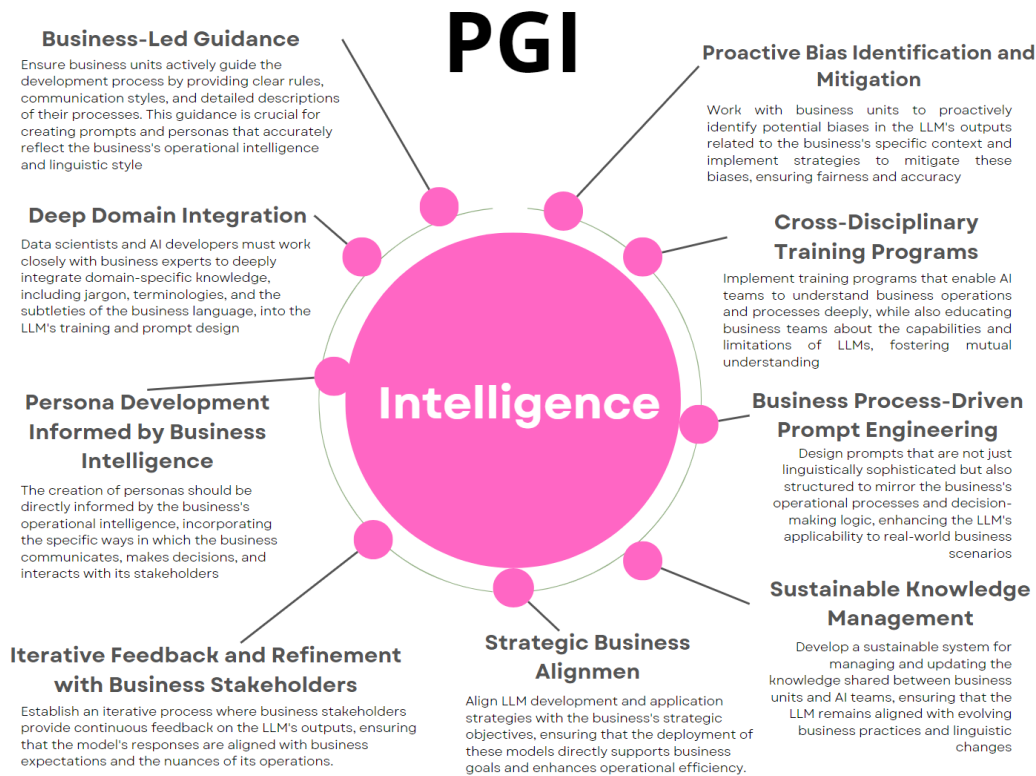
PGI

Business-Led Guidance

Ensure business units actively guide the development process by providing clear rules, communication styles, and detailed descriptions of their processes. This guidance is crucial for creating prompts and personas that accurately reflect the business's operational intelligence and linguistic style

Proactive Bias Identification and Mitigation

Work with business units to proactively identify potential biases in the LLM's outputs related to the business's specific context and implement strategies to mitigate these biases, ensuring fairness and accuracy

Deep Domain Integration

Data scientists and AI developers must work closely with business experts to deeply integrate domain-specific knowledge, including jargon, terminologies, and the subtleties of the business language, into the LLM's training and prompt design

Cross-Disciplinary Training Programs

Implement training programs that enable AI teams to understand business operations and processes deeply, while also educating business teams about the capabilities and limitations of LLMs, fostering mutual understanding

Intelligence

Persona Development Informed by Business Intelligence

The creation of personas should be directly informed by the business's operational intelligence, incorporating the specific ways in which the business communicates, makes decisions, and interacts with its stakeholders

Business Process-Driven Prompt Engineering

Design prompts that are not just linguistically sophisticated but also structured to mirror the business's operational processes and decision-making logic, enhancing the LLM's applicability to real-world business scenarios

Sustainable Knowledge Management

Develop a sustainable system for managing and updating the knowledge shared between business units and AI teams, ensuring that the LLM remains aligned with evolving business practices and linguistic changes

Iterative Feedback and Refinement with Business Stakeholders

Establish an iterative process where business stakeholders provide continuous feedback on the LLM's outputs, ensuring that the model's responses are aligned with business expectations and the nuances of its operations.

Strategic Business Alignmen

Align LLM development and application strategies with the business's strategic objectives, ensuring that the deployment of these models directly supports business goals and enhances operational efficiency.